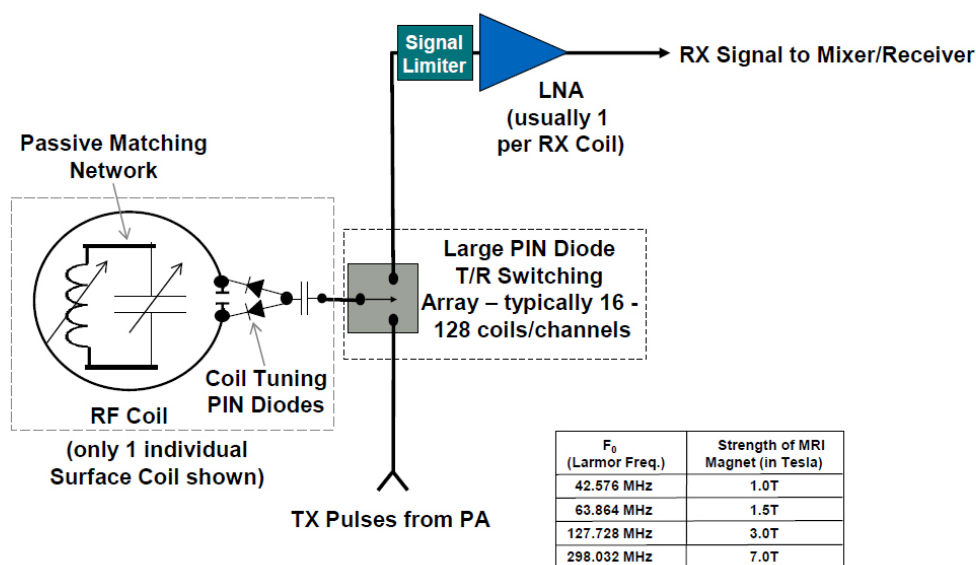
Signal Limiter

RX Signal to Mixer/Receiver

LNA (usually 1 per RX Coil)

Passive Matching Network

Large PIN Diode T/R Switching Array – typically 16 - 128 coils/channels

Coil Tuning PIN Diodes

RF Coil

(only 1 individual Surface Coil shown)

TX Pulses from PA

| $F_0$ (Larmor Freq.) | Strength of MRI Magnet (in Tesla) |
|---|---|
| 42.576 MHz | 1.0T |
| 63.864 MHz | 1.5T |
| 127.728 MHz | 3.0T |
| 298.032 MHz | 7.0T |